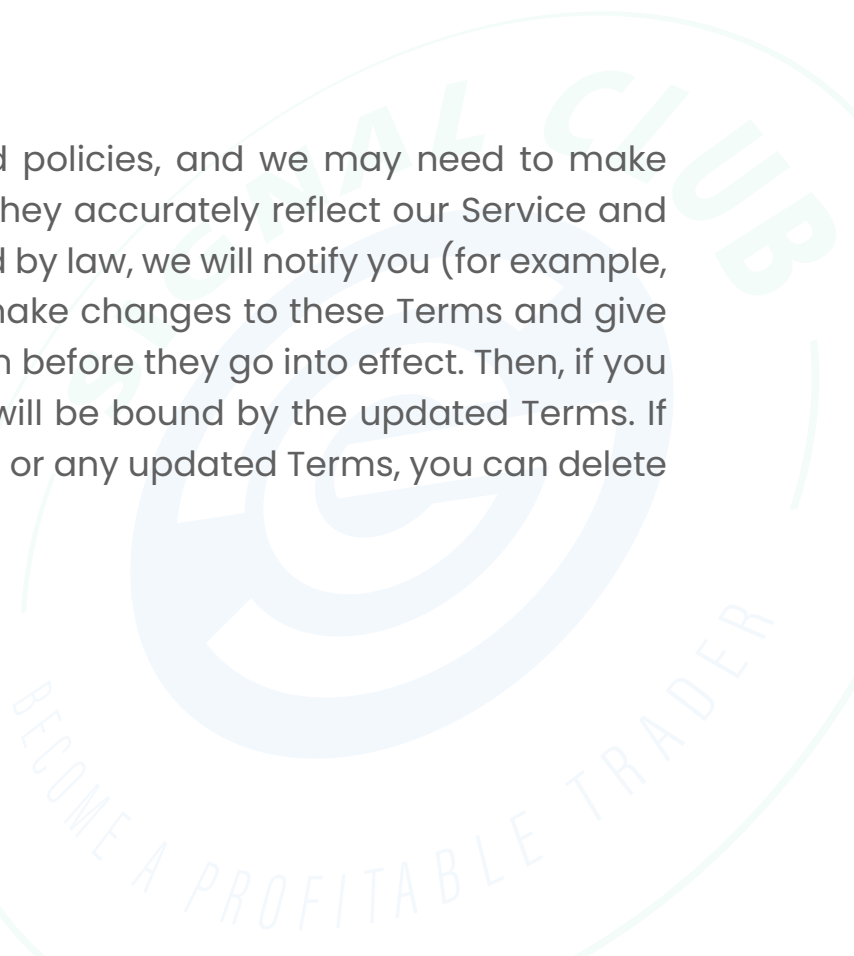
d policies, and we may need to make hey accurately reflect our Service and d by law, we will notify you (for example, make changes to these Terms and give n before they go into effect. Then, if you will be bound by the updated Terms. If or any updated Terms, you can delete

SIGNAL CLUB

BECOME A PROFITABLE TRADER